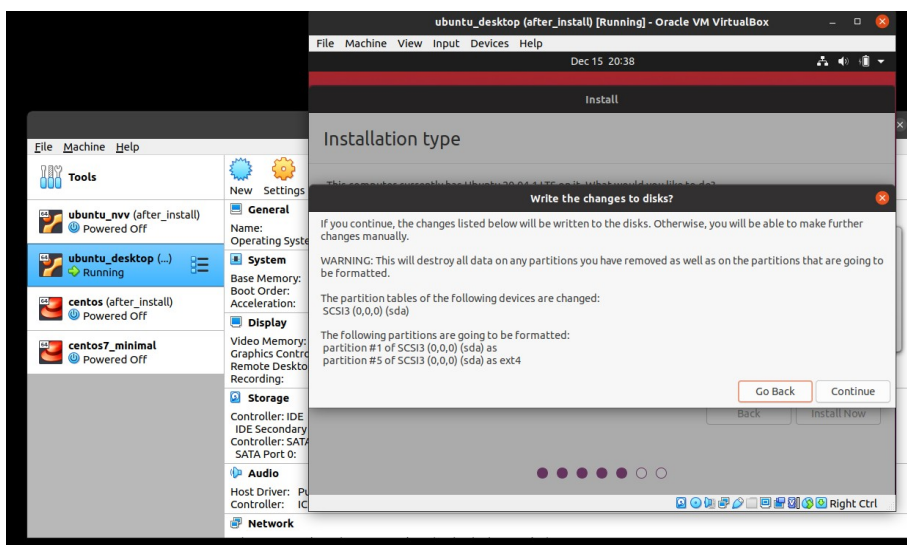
ubuntu_desktop (after_install) [Running] - Oracle VM VirtualBox

File Machine View Input Devices Help

Dec 15 20:38

Install

Installation type

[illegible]

File Machine Help

Tools

New Settings

ubuntu_nvv (after_install)
Powered Off

ubuntu_desktop (...)
Running

centos (after_install)
Powered Off

centos7_minimal
Powered Off

General
Name:
Operating Syste

System
Base Memory:
Boot Order:
Acceleration:

Display
Video Memory:
Graphics Contro
Remote Deskto
Recording:

Storage
Controller: IDE
IDE Secondary
Controller: SATA
SATA Port 0:

Audio
Host Driver: Pu
Controller: IC

Network

Write the changes to disks?

If you continue, the changes listed below will be written to the disks. Otherwise, you will be able to make further changes manually.

WARNING: This will destroy all data on any partitions you have removed as well as on the partitions that are going to be formatted.

The partition tables of the following devices are changed:
SCSI3 (0,0,0) (sda)

The following partitions are going to be formatted:
partition #1 of SCSI3 (0,0,0) (sda) as
partition #5 of SCSI3 (0,0,0) (sda) as ext4

Go Back Continue

Back Install Now

Right Ctrl